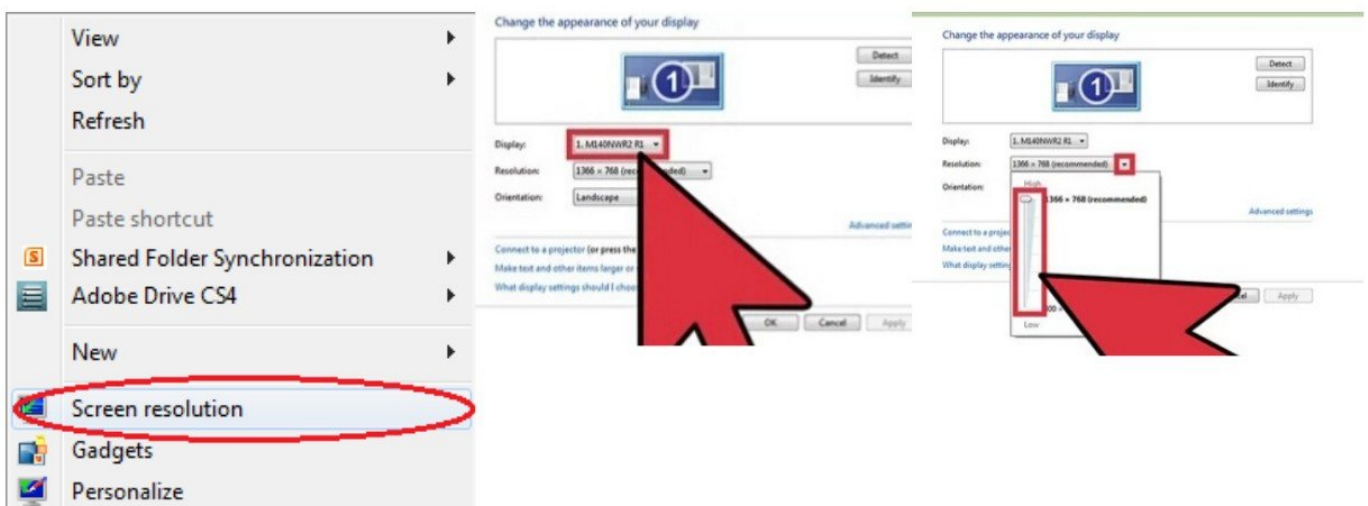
View
Sort by
Refresh
Paste
Paste shortcut
Shared Folder Synchronization
Adobe Drive CS4
New
Screen resolution
Gadgets
Personalize

Change the appearance of your display
Detect
Identify
1
Display: 1. M140NWR2 R1
Resolution: 1366 × 768 (rec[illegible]ded)
Orientation: Landscape
Advanced settin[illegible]
Connect to a projector (or press the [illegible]
Make text and other items larger or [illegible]
What display settings should I choo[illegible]
OK Cancel Apply

Change the appearance of your display
Detect
Identify
1
Display: 1. M140NWR2 R1
Resolution: 1366 × 768 (recommended)
Orientation:
High
1366 × 768 (recommended)
Low
Advanced settings
Connect to a projec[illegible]
Make text and other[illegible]
What display setting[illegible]
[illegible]el Apply